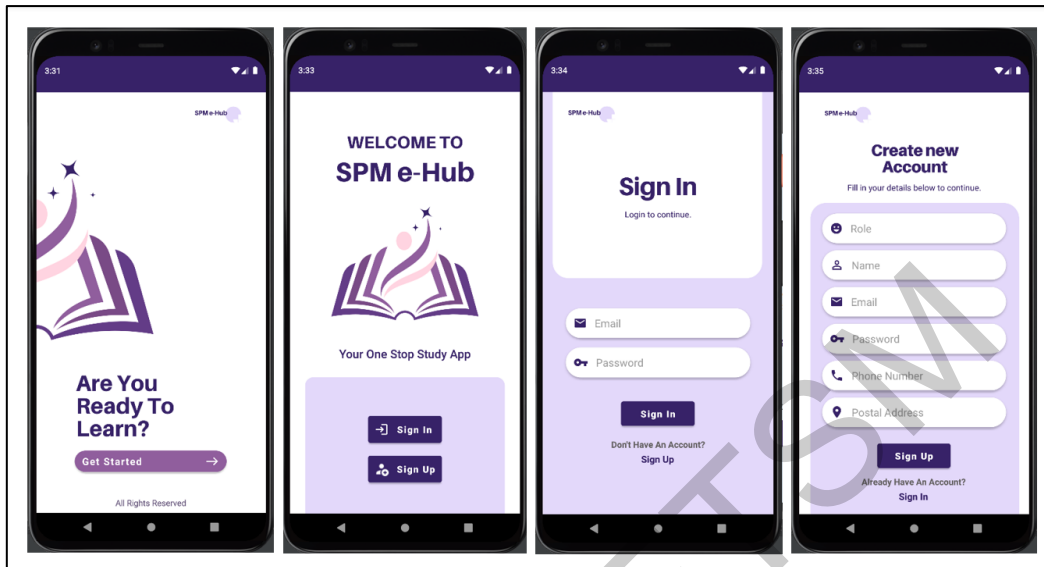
3:31

SPM e-Hub

Are You Ready To Learn?

Get Started

All Rights Reserved

3:33

WELCOME TO

SPM e-Hub

Your One Stop Study App

Sign In

Sign Up

3:34

SPM e-Hub

Sign In

Login to continue.

Email

Password

Sign In

Don't Have An Account?

Sign Up

3:35

SPM e-Hub

Create new Account

Fill in your details below to continue.

Role

Name

Email

Password

Phone Number

Postal Address

Sign Up

Already Have An Account?

Sign In

TSM